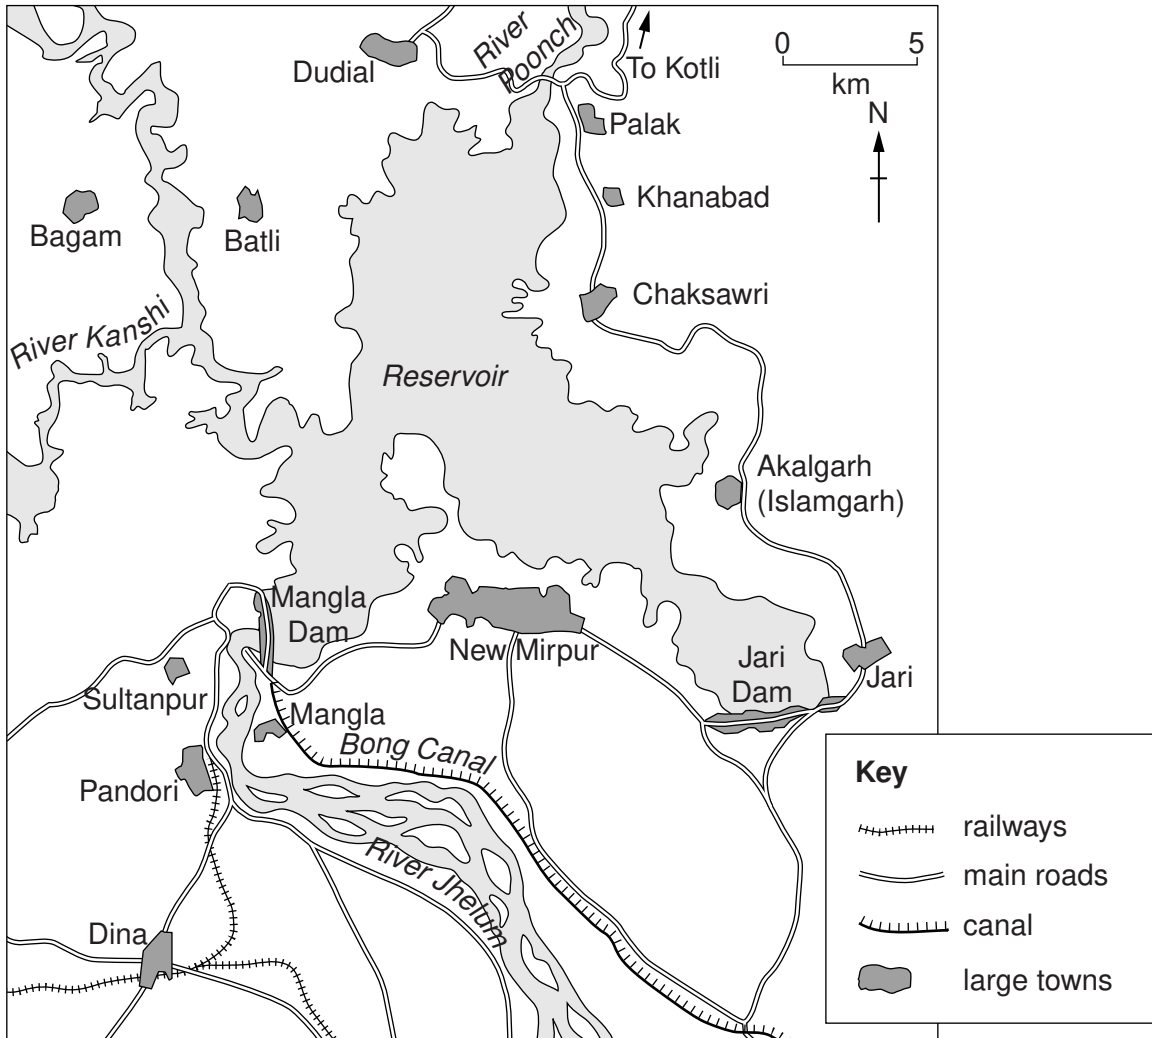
Dudial
River Poonch
To Kotli
0 5
km
N
Palak
Khanabad
Bagam
Batli
Chaksawri
River Kanshi
Reservoir
Akalgarh (Islamgarh)
Mangla Dam
New Mirpur
Jari Dam
Jari
Sultanpur
Mangla
Bong Canal
Pandori
River Jhelum
Dina

Key
railways
main roads
canal
large towns